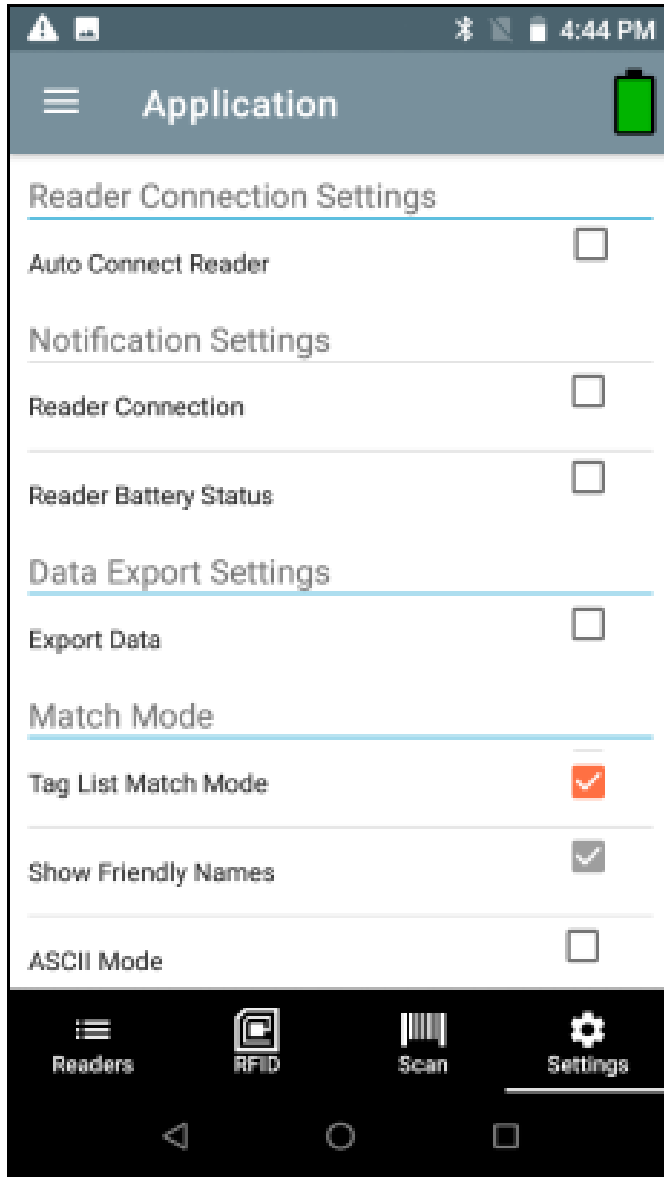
4:44 PM

Application

Reader Connection Settings

Auto Connect Reader

Notification Settings

Reader Connection

Reader Battery Status

Data Export Settings

Export Data

Match Mode

Tag List Match Mode

Show Friendly Names

ASCII Mode

Readers
RFID
Scan
Settings